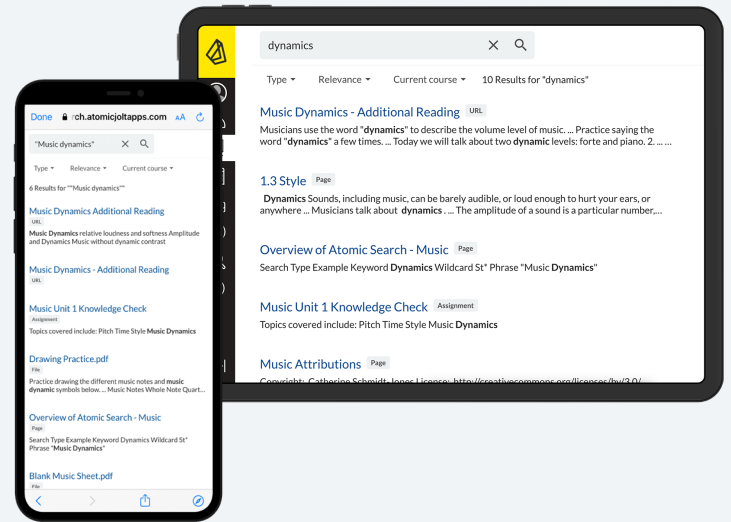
dynamics

Type ▾ Relevance ▾ Current course ▾ 10 Results for "dynamics"

Music Dynamics - Additional Reading URL
Musicians use the word "dynamics" to describe the volume level of music. ... Practice saying the word "dynamics" a few times. ... Today we will talk about two dynamic levels: forte and piano. 2. ... ...

1.3 Style Page
Dynamics Sounds, including music, can be barely audible, or loud enough to hurt your ears, or anywhere ... Musicians talk about dynamics . ... The amplitude of a sound is a particular number,...

Overview of Atomic Search - Music Page
Search Type Example Keyword Dynamics Wildcard St* Phrase "Music Dynamics"

Music Unit 1 Knowledge Check Assignment
Topics covered include: Pitch Time Style Music Dynamics

Music Attributions Page
Copyright: Catherine Schmidt-Jones License: http://creativecommons.org/licenses/by/3.0/ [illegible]

Done rch.atomicjoltapps.com AA

"Music dynamics"

Type ▾ Relevance ▾ Current course ▾

6 Results for ""Music dynamics""

Music Dynamics Additional Reading
URL
Music Dynamics relative loudness and softness Amplitude and Dynamics Music without dynamic contrast

Music Dynamics - Additional Reading
URL

Music Unit 1 Knowledge Check
Assignment
Topics covered include: Pitch Time Style Music Dynamics

Drawing Practice.pdf
File
Practice drawing the different music notes and music dynamic symbols below. ... Music Notes Whole Note Quart...

Overview of Atomic Search - Music
Page
Search Type Example Keyword Dynamics Wildcard St* Phrase "Music Dynamics"

Blank Music Sheet.pdf
File